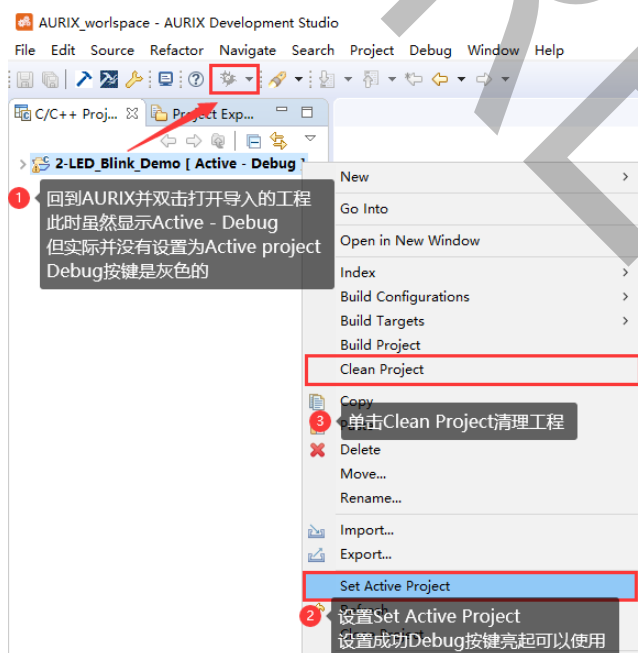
AURIX_worlspace - AURIX Development Studio

File Edit Source Refactor Navigate Search Project Debug Window Help

C/C++ Proj... Project Exp...

2-LED_Blink_Demo [ Active - Debug ]

1 回到AURIX并双击打开导入的工程
此时虽然显示Active - Debug
但实际并没有设置为Active project
Debug按键是灰色的

New
Go Into
Open in New Window
Index
Build Configurations
Build Targets
Build Project
Clean Project
Copy
3 单击Clean Project清理工程
Delete
Move...
Rename...
Import...
Export...
Set Active Project
2 设置Set Active Project
设置成功Debug按键亮起可以使用